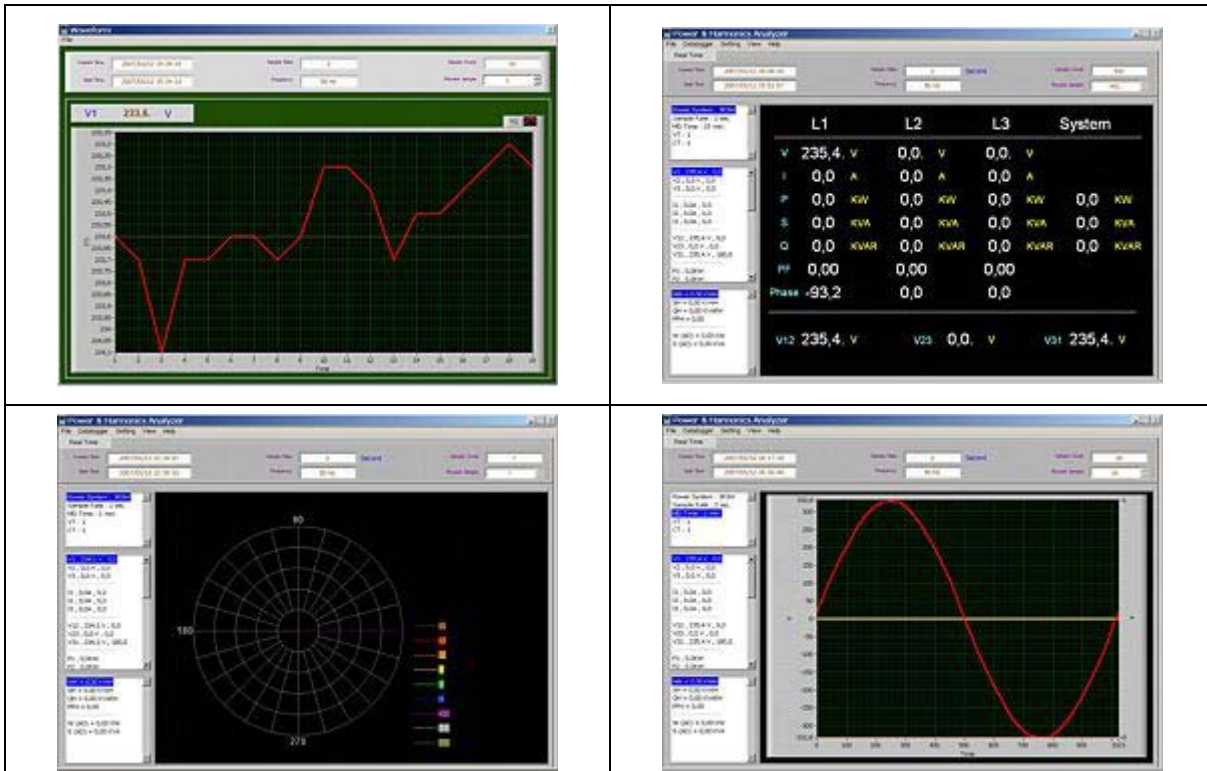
Waveform

File

V1 233,6 V

Time

Power & Harmonics Analyzer

File Datalogger Setting View Help

Real Time

Second

L1 L2 L3 System

V 235,4 V 0,0 V 0,0 V

I 0,0 A 0,0 A 0,0 A

P 0,0 KW 0,0 KW 0,0 KW 0,0 KW

S 0,0 KVA 0,0 KVA 0,0 KVA 0,0 KVA

Q 0,0 KVAR 0,0 KVAR 0,0 KVAR 0,0 KVAR

PF 0,00 0,00 0,00

Phase -93,2 0,0 0,0

V12 235,4 V V23 0,0 V V31 235,4 V

Power & Harmonics Analyzer

File Datalogger Setting View Help

Real Time

Second

90

180

270

Power & Harmonics Analyzer

File Datalogger Setting View Help

Real Time

Second

Time